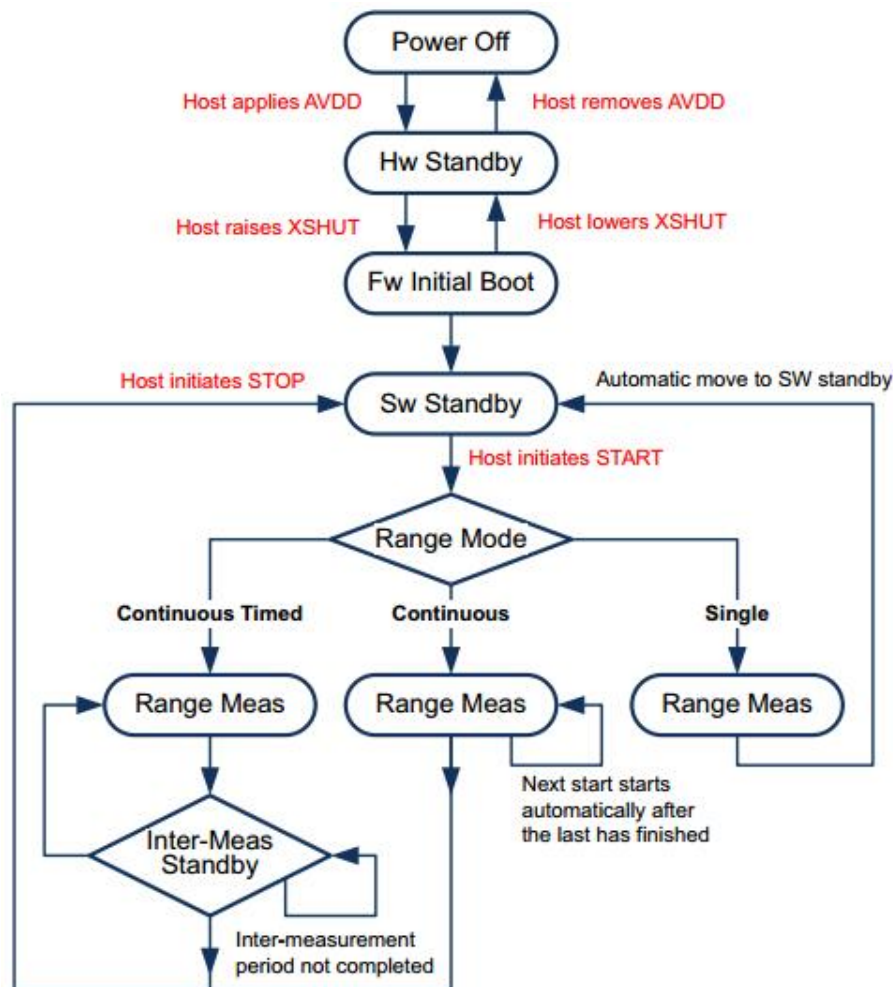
Power Off

Host applies AVDD

Host removes AVDD

Hw Standby

Host raises XSHUT

Host lowers XSHUT

Fw Initial Boot

Host initiates STOP

Automatic move to SW standby

Sw Standby

Host initiates START

Range Mode

Continuous Timed

Continuous

Single

Range Meas

Range Meas

Range Meas

Next start starts automatically after the last has finished

Inter-Meas Standby

Inter-measurement period not completed